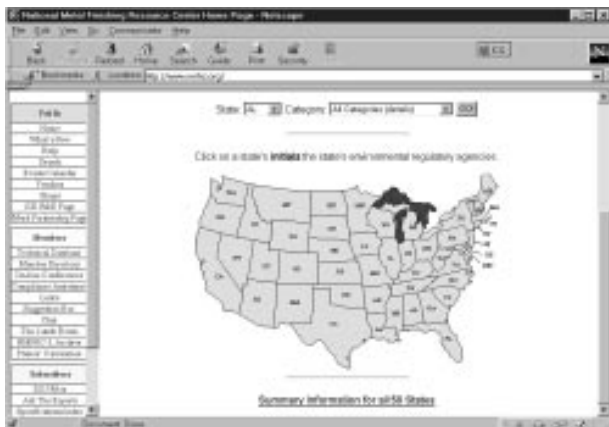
National Metal Finishing Resource Center Home Page - Netscape

File Edit View Go Communicator Help

Back Forward Reload Home Search Guide Print Security

Bookmarks Location: http://www.nmfrc.org/

State: AL Category: All Categories (details) GO!

Click on a state's initials for the state's environmental regulatory agencies.

Summary information for all 50 States

Document: Done

Tools
Home
What's New
Help
Search
Contact Us
Feedback
Dates
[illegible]
Metal Finishing Page

Libraries
Technical Database
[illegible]
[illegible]
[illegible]
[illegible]
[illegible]
Chat
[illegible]
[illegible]
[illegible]

Interactive
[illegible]
Ask The Experts
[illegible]